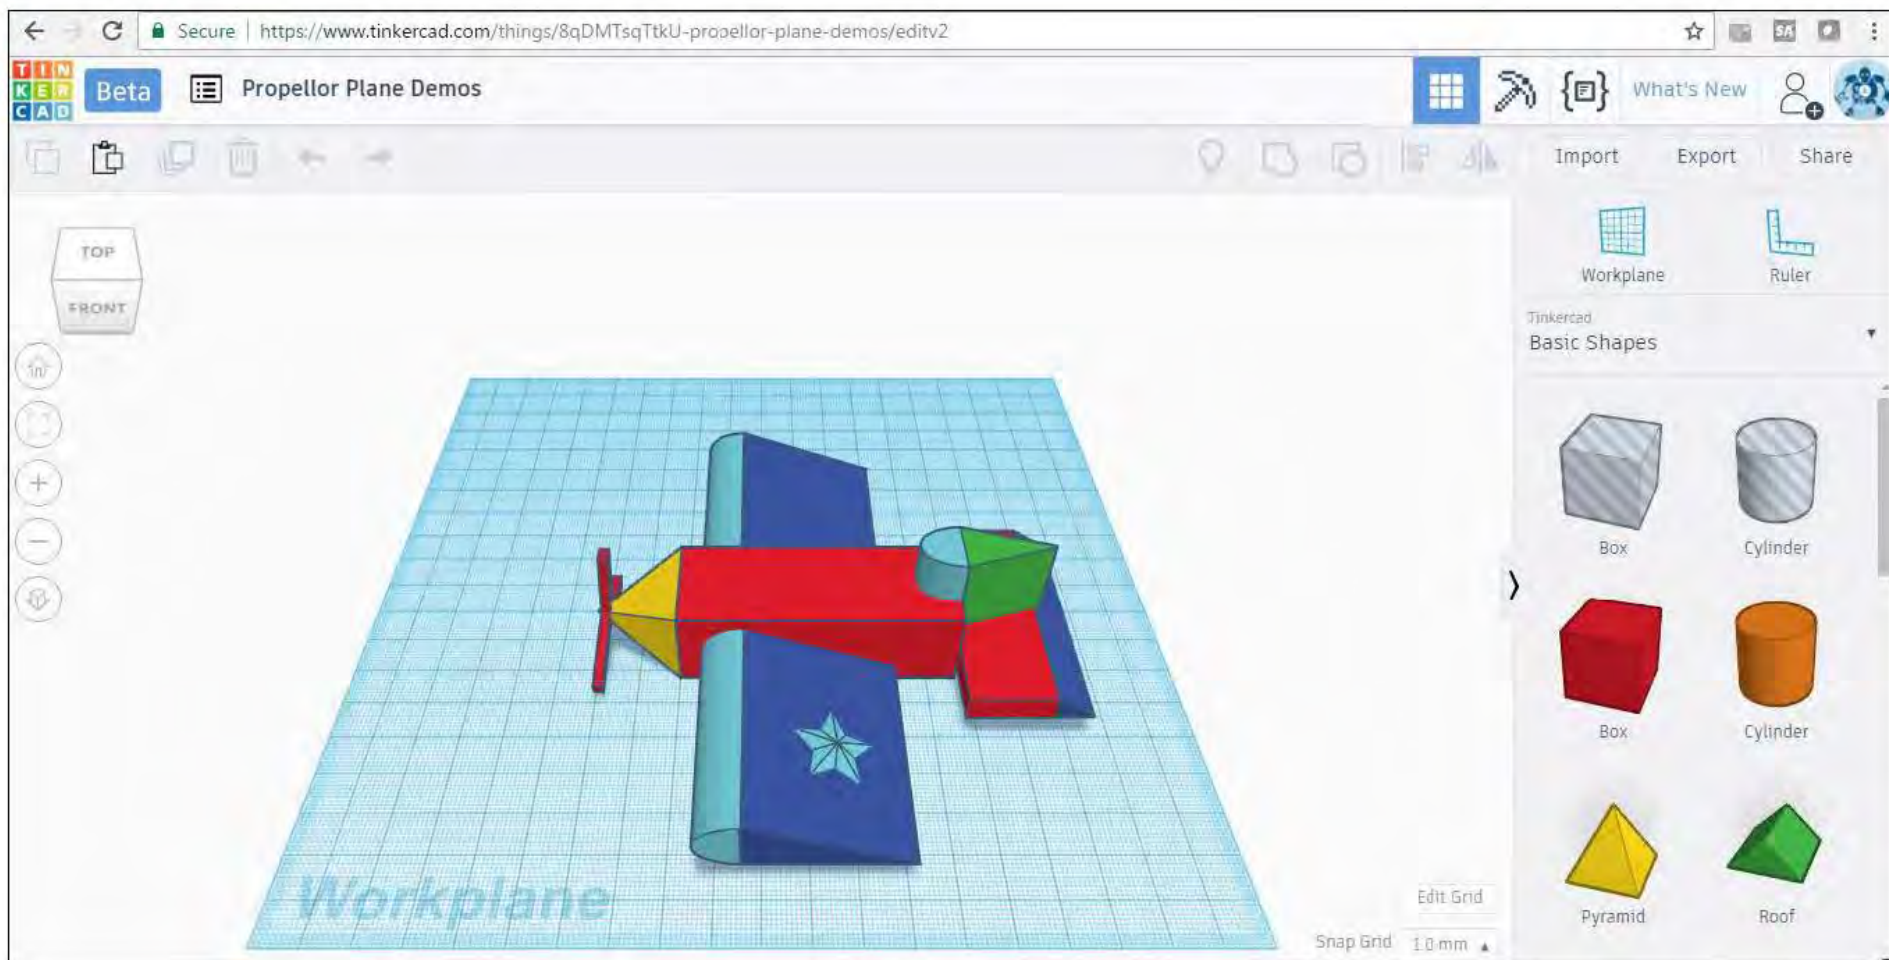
Secure | https://www.tinkercad.com/things/8qDMTsqTtkU-propellor-plane-demos/editv2

TIN KER CAD Beta Propellor Plane Demos

What's New

Import Export Share

TOP FRONT

Workplane Ruler

Tinkercad
Basic Shapes

Box Cylinder

Box Cylinder

Pyramid Roof

Workplane

Edit Grid

Snap Grid 1.0 mm